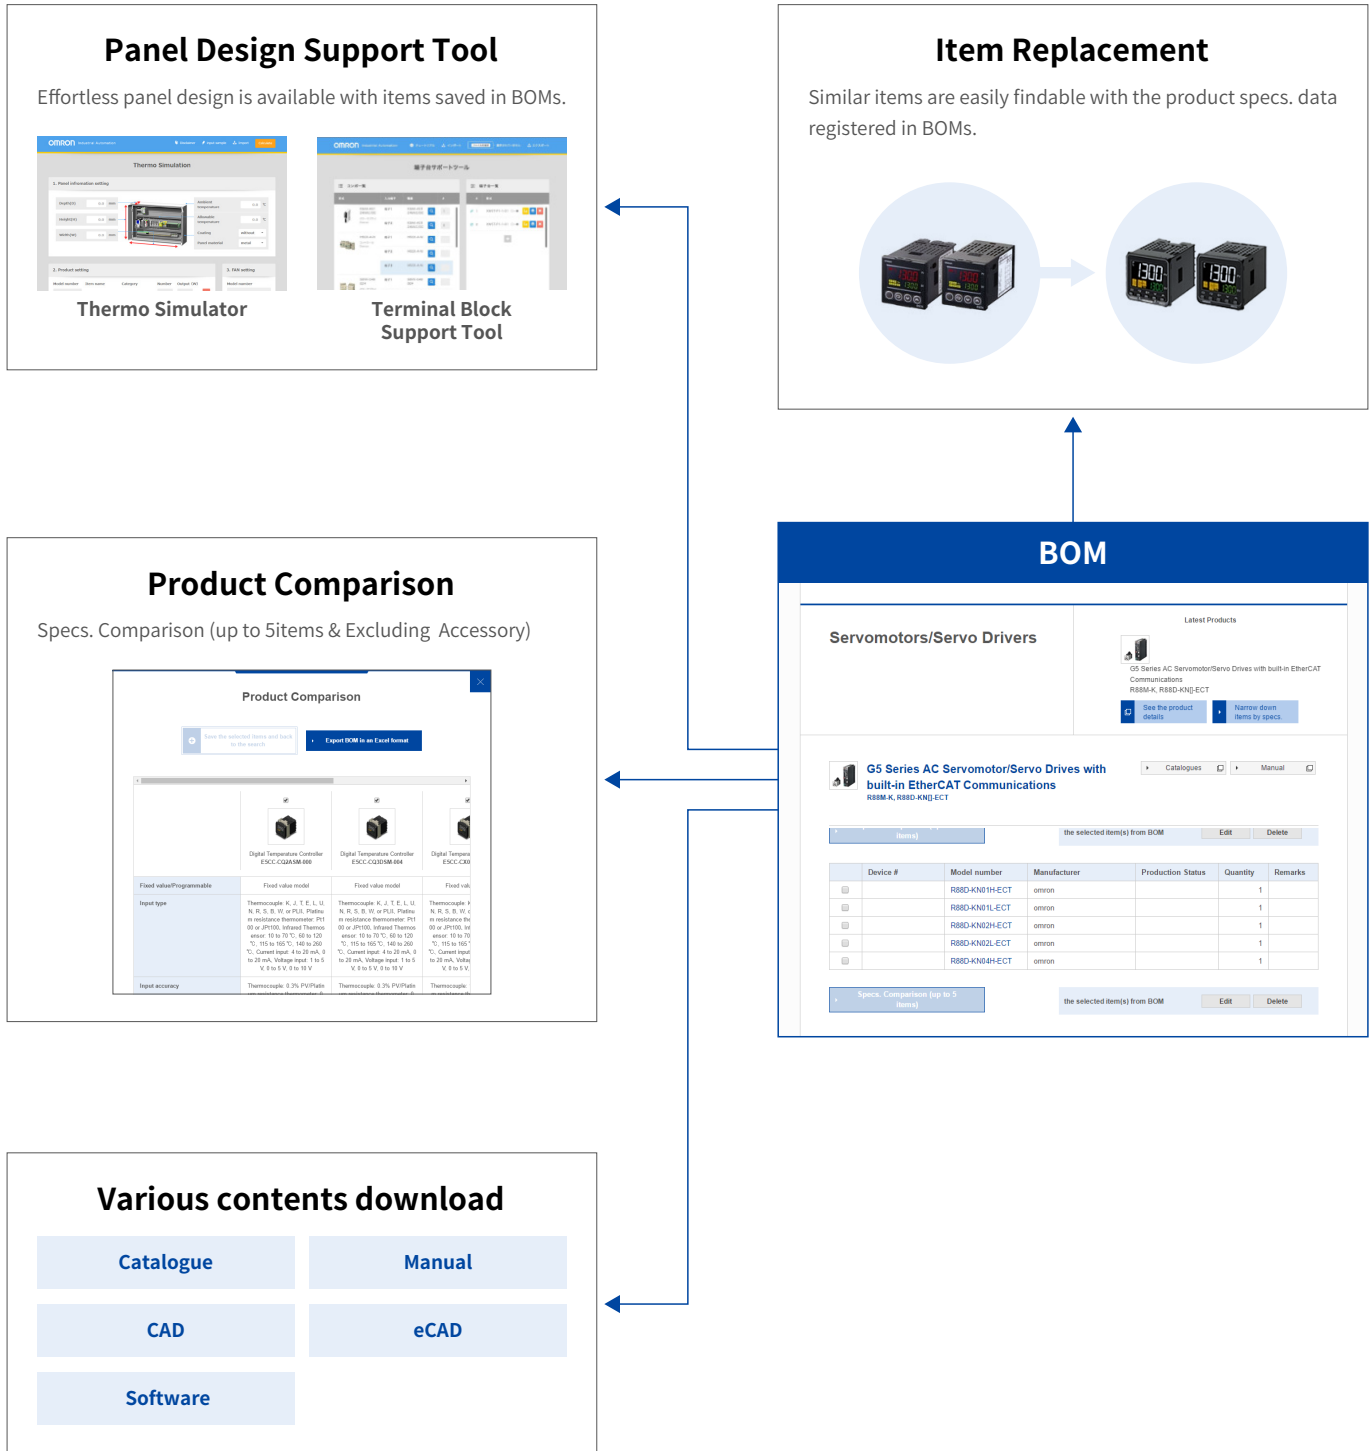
Panel Design Support Tool

Effortless panel design is available with items saved in BOMs.

Thermo Simulation

Thermo Simulator

Terminal Block Support Tool

Item Replacement

Similar items are easily findable with the product specs. data registered in BOMs.

Product Comparison

Specs. Comparison (up to 5items & Excluding Accessory)

Product Comparison

Export BOM in an Excel format

Digital Temperature Controller E5CC-CQ2ASM-000

Digital Temperature Controller E5CC-CQ3DSM-004

Fixed value/Programmable

Fixed value model

Fixed value model

Input type

Input accuracy

BOM

Servomotors/Servo Drivers

Latest Products

G5 Series AC Servomotor/Servo Drives with built-in EtherCAT Communications R88M-K, R88D-KN[]-ECT

See the product details

Narrow down items by specs

G5 Series AC Servomotor/Servo Drives with built-in EtherCAT Communications

R88M-K, R88D-KN[]-ECT

Catalogues

Manual

the selected item(s) from BOM

Edit

Delete

| | Device # | Model number | Manufacturer | Production Status | Quantity | Remarks |
|---|---|---|---|---|---|---|
| | | R88D-KN01H-ECT | omron | | 1 | |
| | | R88D-KN01L-ECT | omron | | 1 | |
| | | R88D-KN02H-ECT | omron | | 1 | |
| | | R88D-KN02L-ECT | omron | | 1 | |
| | | R88D-KN04H-ECT | omron | | 1 | |

Specs. Comparison (up to 5 items)

the selected item(s) from BOM

Edit

Delete

Various contents download

Catalogue

Manual

CAD

eCAD

Software